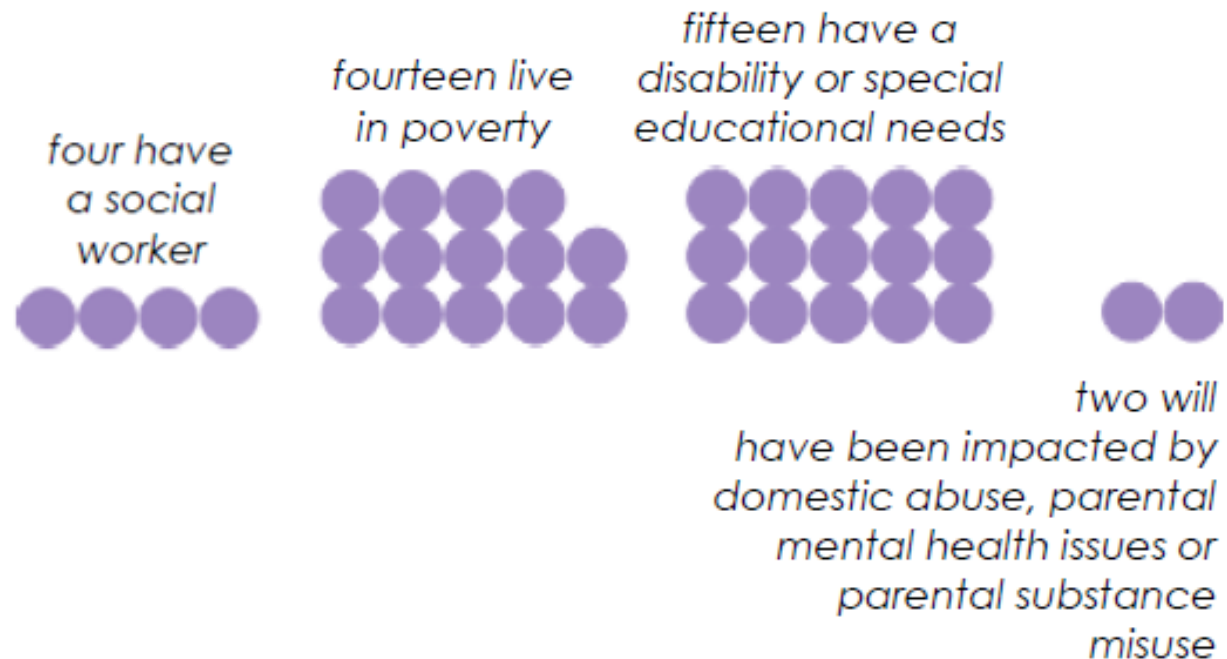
four have a social worker

fourteen live in poverty

fifteen have a disability or special educational needs

two will have been impacted by domestic abuse, parental mental health issues or parental substance misuse